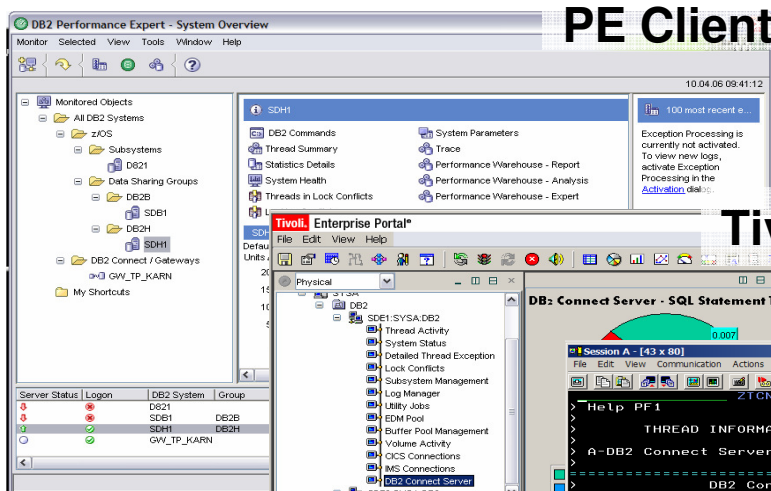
DB2 Performance Expert - System Overview

PE Client

Monitor Selected View Tools Window Help

10.04.06 09:41:12

Monitored Objects
All DB2 Systems
z/OS
Subsystems
D821
Data Sharing Groups
DB2B
SDB1
DB2H
SDH1
DB2 Connect / Gateways
GW_TP_KARN
My Shortcuts

SDH1
DB2 Commands
Thread Summary
Statistics Details
System Health
Threads in Lock Conflicts
System Parameters
Trace
Performance Warehouse - Report
Performance Warehouse - Analysis
Performance Warehouse - Expert

100 most recent e

Exception Processing is currently not activated. To view new logs, activate Exception Processing in the Activation dialo

| Server Status | Logon | DB2 System | Group |
|---|---|---|---|
| | | D821 | |
| | | SDB1 | DB2B |
| | | SDH1 | DB2H |
| | | GW_TP_KARN | |

Tivoli. Enterprise Portal®

Tiv

File Edit View Help

Physical

SYSA
DB2
SDE1:SYSA:DB2
Thread Activity
System Status
Detailed Thread Exception
Lock Conflicts
Subsystem Management
Log Manager
Utility Jobs
EDM Pool
Buffer Pool Management
Volume Activity
CICS Connections
IMS Connections
DB2 Connect Server

DB2 Connect Server - SQL Statement

0.007

Session A - [43 x 80]
File Edit View Communication Actions

Help PF1
ZTCN
THREAD INFORMA
A-DB2 Connect Server
DB2 Con